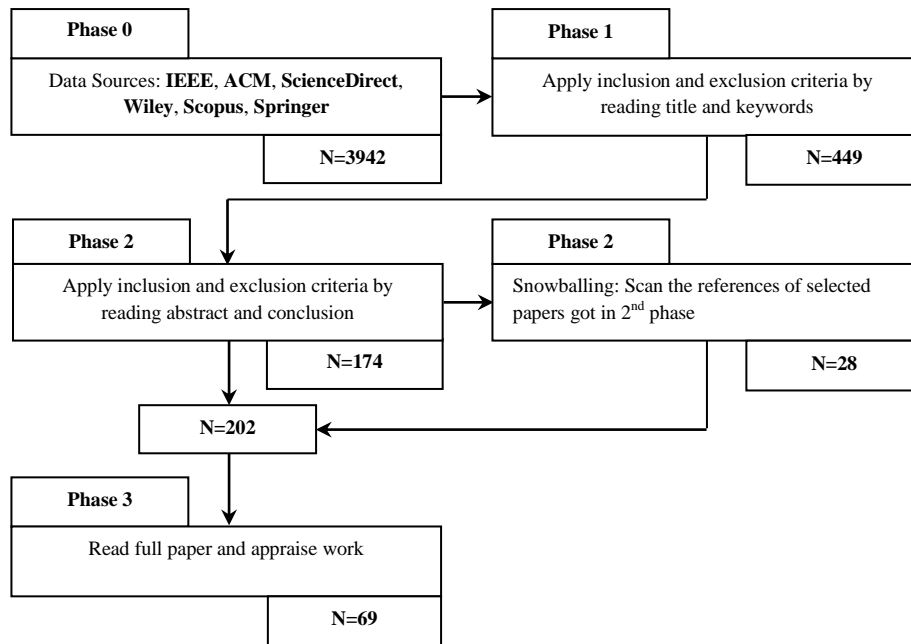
Phase 0

Data Sources: **IEEE**, **ACM**, **ScienceDirect**, **Wiley**, **Scopus**, **Springer**

N=3942

Phase 1

Apply inclusion and exclusion criteria by reading title and keywords

N=449

Phase 2

Apply inclusion and exclusion criteria by reading abstract and conclusion

N=174

Phase 2

Snowballing: Scan the references of selected papers got in 2$^{nd}$ phase

N=28

N=202

Phase 3

Read full paper and appraise work

N=69